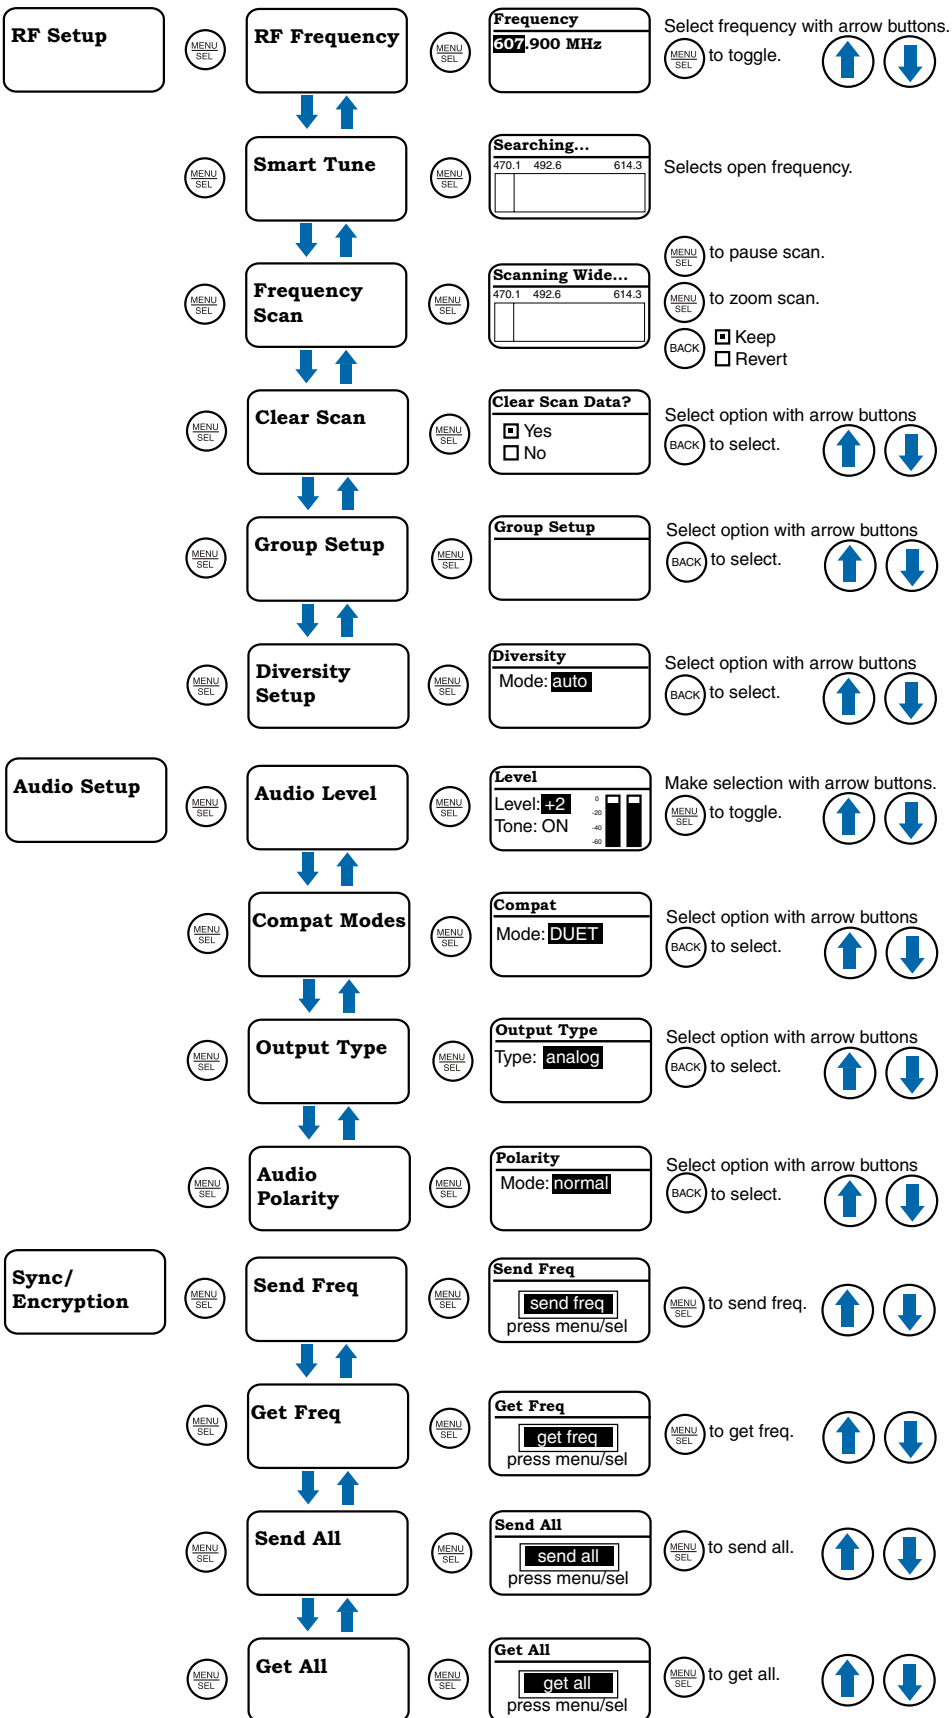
RF Setup

MENU SEL

RF Frequency

MENU SEL

Frequency
607.900 MHz

Select frequency with arrow buttons.
MENU SEL to toggle.

MENU SEL

Smart Tune

MENU SEL

Searching...
470.1 492.6 614.3

Selects open frequency.

MENU SEL

Frequency Scan

MENU SEL

Scanning Wide...
470.1 492.6 614.3

MENU SEL to pause scan.
MENU SEL to zoom scan.
BACK ■ Keep
□ Revert

MENU SEL

Clear Scan

MENU SEL

Clear Scan Data?
■ Yes
□ No

Select option with arrow buttons
BACK to select.

MENU SEL

Group Setup

MENU SEL

Group Setup

Select option with arrow buttons
BACK to select.

MENU SEL

Diversity Setup

MENU SEL

Diversity
Mode: auto

Select option with arrow buttons
BACK to select.

Audio Setup

MENU SEL

Audio Level

MENU SEL

Level
Level: +2
Tone: ON
0
-20
-40
-60

Make selection with arrow buttons.
MENU SEL to toggle.

MENU SEL

Compat Modes

MENU SEL

Compat
Mode: DUET

Select option with arrow buttons
BACK to select.

MENU SEL

Output Type

MENU SEL

Output Type
Type: analog

Select option with arrow buttons
BACK to select.

MENU SEL

Audio Polarity

MENU SEL

Polarity
Mode: normal

Select option with arrow buttons
BACK to select.

Sync/ Encryption

MENU SEL

Send Freq

MENU SEL

Send Freq
send freq
press menu/sel

MENU SEL to send freq.

MENU SEL

Get Freq

MENU SEL

Get Freq
get freq
press menu/sel

MENU SEL to get freq.

MENU SEL

Send All

MENU SEL

Send All
send all
press menu/sel

MENU SEL to send all.

MENU SEL

Get All

MENU SEL

Get All
get all
press menu/sel

MENU SEL to get all.